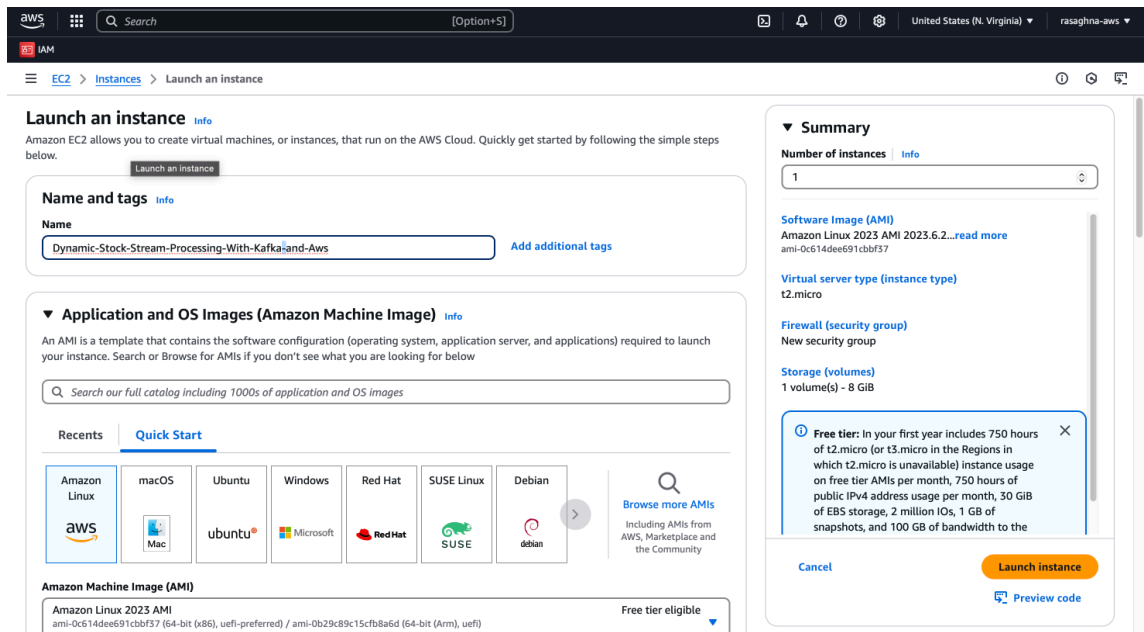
aws Search [Option+S] United States (N. Virginia) ▼ rasaghna-aws ▼

IAM

EC2 > Instances > Launch an instance

Launch an instance Info

Amazon EC2 allows you to create virtual machines, or instances, that run on the AWS Cloud. Quickly get started by following the simple steps below.

Launch an instance

Name and tags Info

Name

Dynamic-Stock-Stream-Processing-With-Kafka-and-Aws

Add additional tags

▼ Application and OS Images (Amazon Machine Image) Info

An AMI is a template that contains the software configuration (operating system, application server, and applications) required to launch your instance. Search or Browse for AMIs if you don't see what you are looking for below

Search our full catalog including 1000s of application and OS images

Recents Quick Start

| Amazon Linux | macOS | Ubuntu | Windows | Red Hat | SUSE Linux | Debian |
|---|---|---|---|---|---|---|
| aws | Mac | ubuntu | Microsoft | Red Hat | SUSE | debian |

Browse more AMIs

Including AMIs from AWS, Marketplace and the Community

Amazon Machine Image (AMI)

Amazon Linux 2023 AMI Free tier eligible

ami-0c614dee691cbbf37 (64-bit (x86), uefi-preferred) / ami-0b29c89c15cfb8a6d (64-bit (Arm), uefi)

▼ Summary

Number of instances Info

1

Software Image (AMI)

Amazon Linux 2023 AMI 2023.6.2...read more

ami-0c614dee691cbbf37

Virtual server type (instance type)

t2.micro

Firewall (security group)

New security group

Storage (volumes)

1 volume(s) - 8 GiB

Free tier: In your first year includes 750 hours of t2.micro (or t3.micro in the Regions in which t2.micro is unavailable) instance usage on free tier AMIs per month, 750 hours of public IPv4 address usage per month, 30 GiB of EBS storage, 2 million IOs, 1 GB of snapshots, and 100 GB of bandwidth to the

Cancel

Launch instance

Preview code